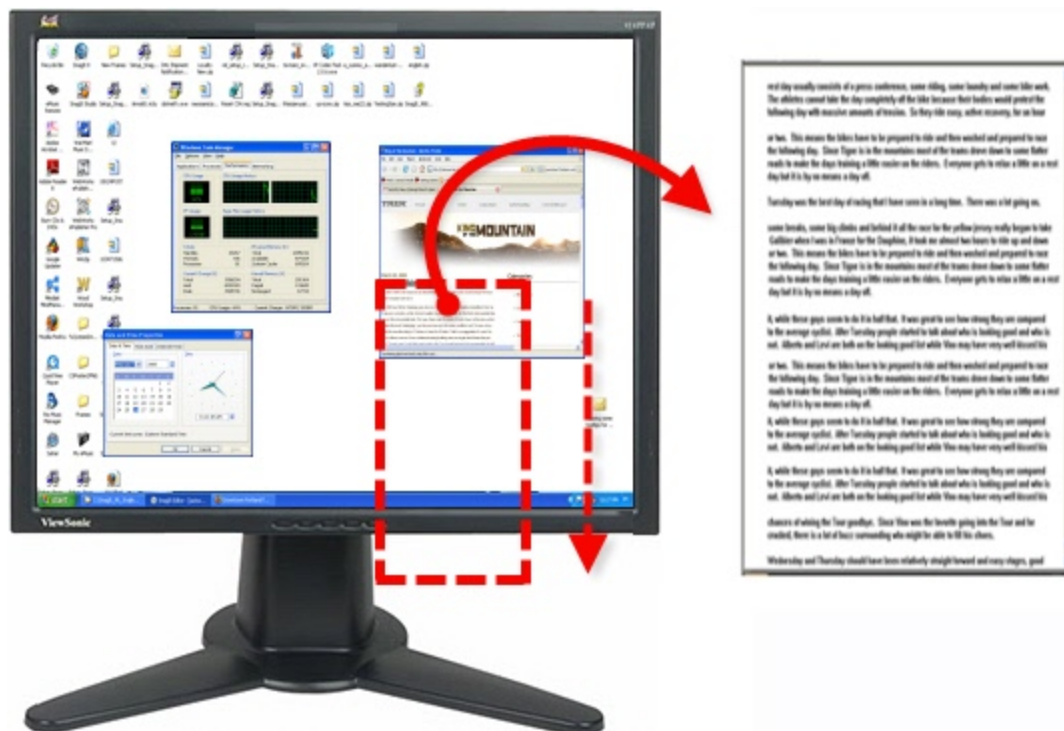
ViewSonic

start

MOUNTAIN

rest day usually consists of a press conference, some riding, some laundry and some bike work. The athletes cannot take the day completely off the bike because their bodies would protect the following day with massive amounts of tension. So they ride easy, active recovery, for an hour

or two. This means the bikes have to be prepared to ride and then washed and prepared to race the following day. Since Tiger is in the mountains most of the teams drove down to some flatter roads to make the days training a little easier on the riders. Everyone gets to relax a little on a rest day but it is by no means a day off.

Tuesday was the best day of racing that I have seen in a long time. There was a lot going on,

some breaks, some big climbs and behind it all the race for the yellow jersey really began to take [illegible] when I was in France for the Dauphine, it took me almost two hours to ride up and down or two. This means the bikes have to be prepared to ride and then washed and prepared to race the following day. Since Tiger is in the mountains most of the teams drove down to some flatter roads to make the days training a little easier on the riders. Everyone gets to relax a little on a rest day but it is by no means a day off.

A, while these guys seem to do it in half that. It was great to see how strong they are compared to the average cyclist. After Tuesday people started to talk about who is looking good and who is not. Alberto and Levi are both on the looking good list while Vino may have very well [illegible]

or two. This means the bikes have to be prepared to ride and then washed and prepared to race the following day. Since Tiger is in the mountains most of the teams drove down to some flatter roads to make the days training a little easier on the riders. Everyone gets to relax a little on a rest day but it is by no means a day off.

A, while these guys seem to do it in half that. It was great to see how strong they are compared to the average cyclist. After Tuesday people started to talk about who is looking good and who is not. Alberto and Levi are both on the looking good list while Vino may have very well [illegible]

A, while these guys seem to do it in half that. It was great to see how strong they are compared to the average cyclist. After Tuesday people started to talk about who is looking good and who is not. Alberto and Levi are both on the looking good list while Vino may have very well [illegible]

chances of wining the Tour goodbye. Since Vino was the favorite going into the Tour and he cracked, there is a lot of buzz surrounding who might be able to fill his shoes.

Wednesday and Thursday should have been relatively straight forward and easy stages, good